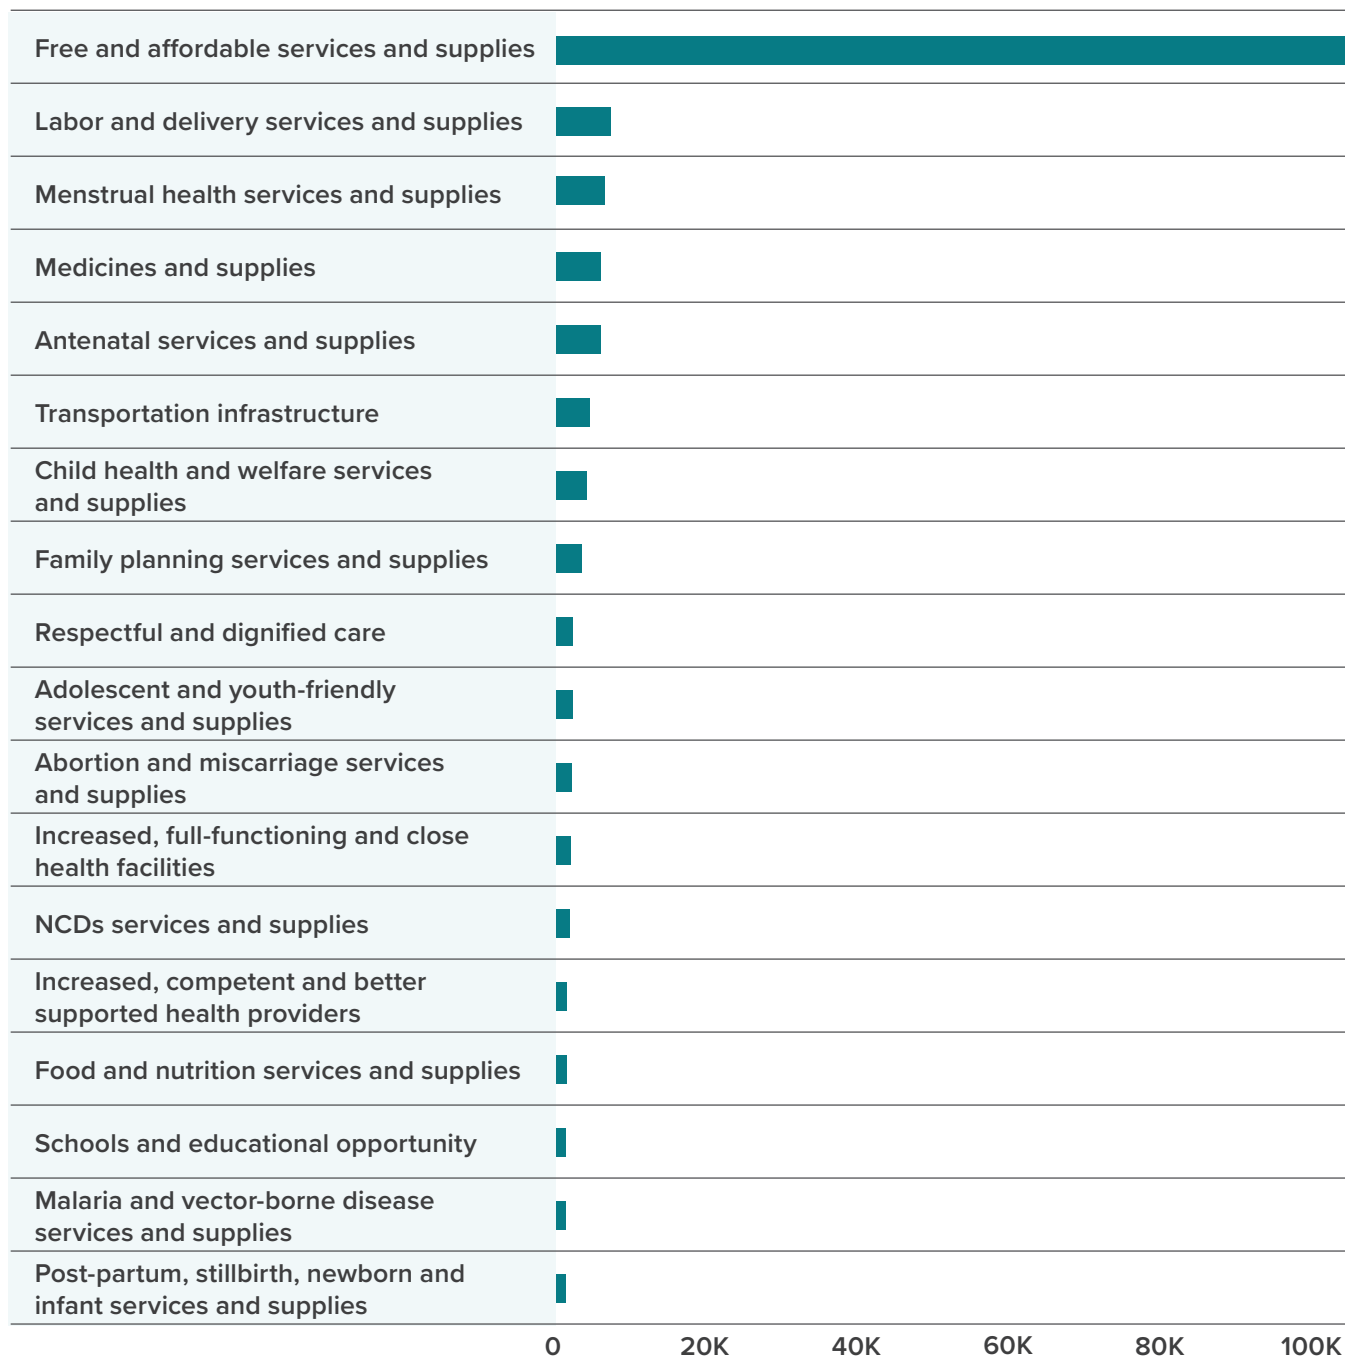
Free and affordable services and supplies

Labor and delivery services and supplies

Menstrual health services and supplies

Medicines and supplies

Antenatal services and supplies

Transportation infrastructure

Child health and welfare services and supplies

Family planning services and supplies

Respectful and dignified care

Adolescent and youth-friendly services and supplies

Abortion and miscarriage services and supplies

Increased, full-functioning and close health facilities

NCDs services and supplies

Increased, competent and better supported health providers

Food and nutrition services and supplies

Schools and educational opportunity

Malaria and vector-borne disease services and supplies

Post-partum, stillbirth, newborn and infant services and supplies

0 20K 40K 60K 80K 100K